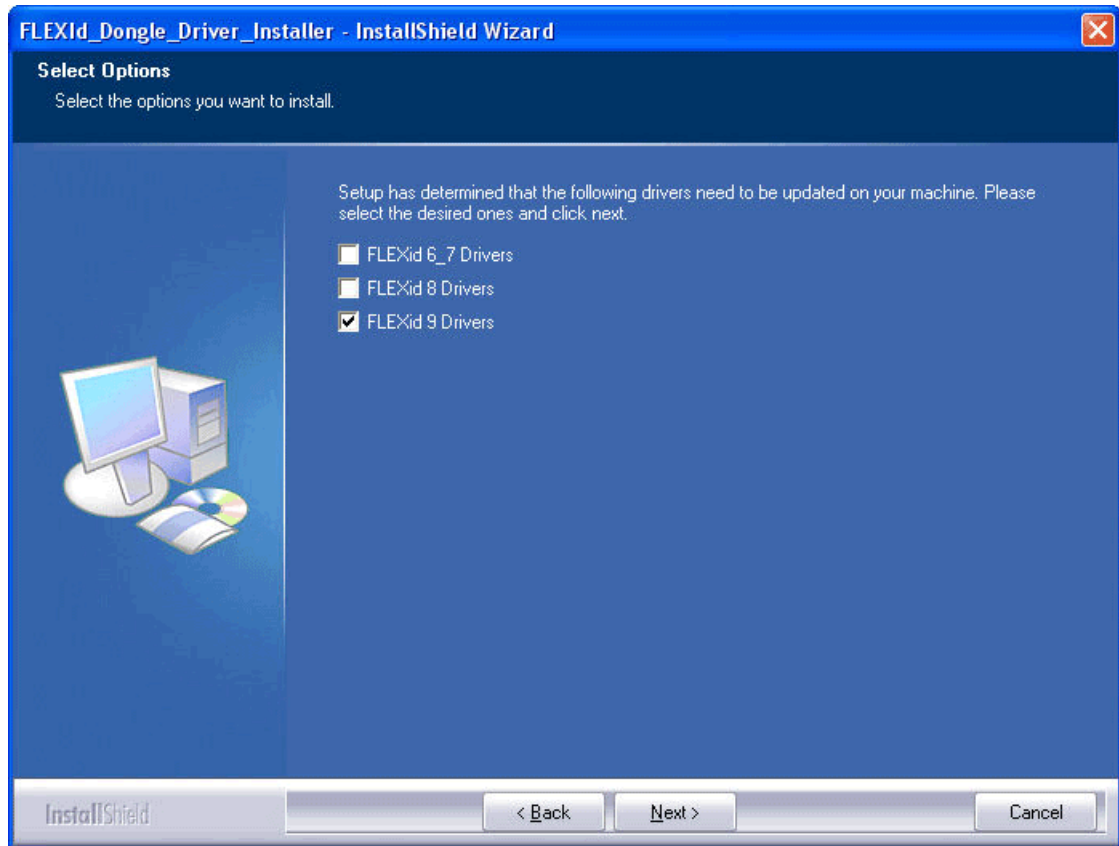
FLEXId_Dongle_Driver_Installer - InstallShield Wizard

Select Options
Select the options you want to install.

Setup has determined that the following drivers need to be updated on your machine. Please select the desired ones and click next.

FLEXid 6_7 Drivers
FLEXid 8 Drivers
FLEXid 9 Drivers

InstallShield

< Back
Next >
Cancel